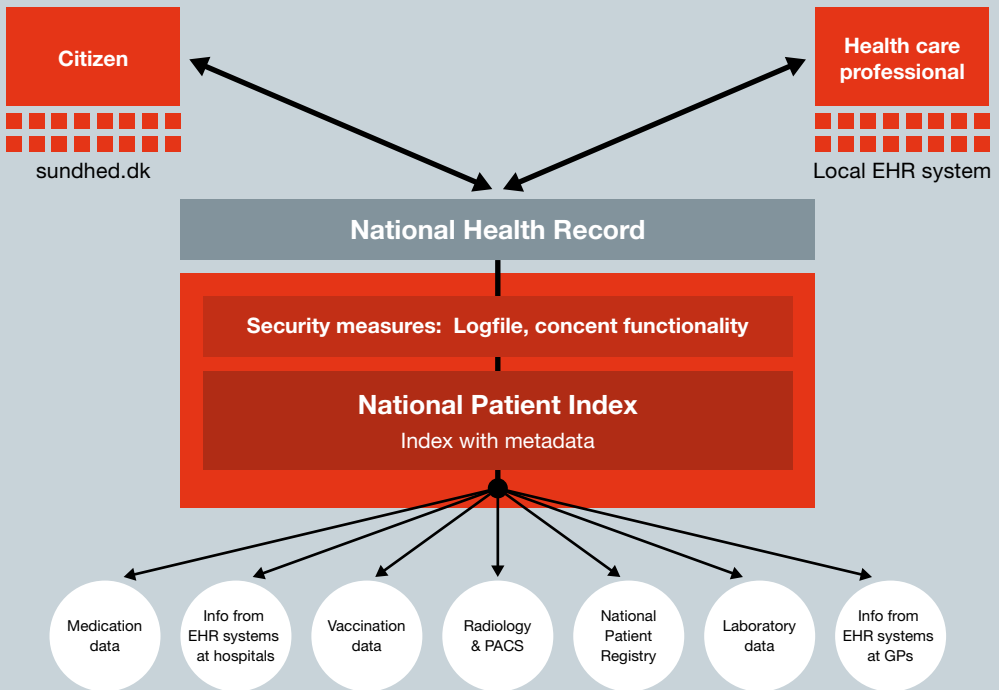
Citizen

sundhed.dk

Health care professional

Local EHR system

National Health Record

Security measures: Logfile, concent functionality

National Patient Index

Index with metadata

Medication data

Info from EHR systems at hospitals

Vaccination data

Radiology & PACS

National Patient Registry

Laboratory data

Info from EHR systems at GPs